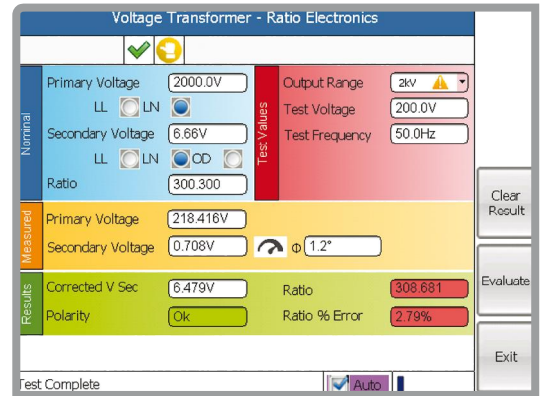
Voltage Transformer - Ratio Electronics

Nominal

Primary Voltage 2000.0V

LL LN

Secondary Voltage 6.66V

LL LN OD

Ratio 300.300

Test Values

Output Range 2kV

Test Voltage 200.0V

Test Frequency 50.0Hz

Measured

Primary Voltage 218.416V

Secondary Voltage 0.708V

Φ 1.2°

Results

Corrected V Sec 6.479V

Polarity Ok

Ratio 308.681

Ratio % Error 2.79%

Clear Result

Evaluate

Exit

Test Complete

Auto